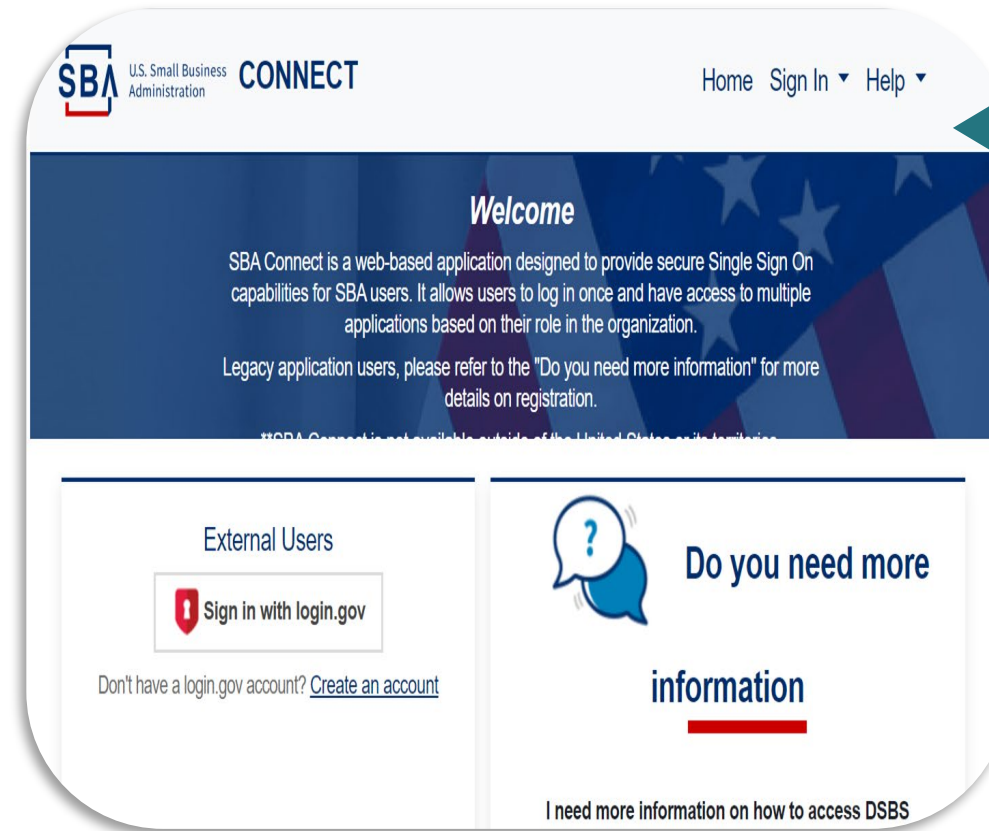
SBA U.S. Small Business Administration CONNECT

Home Sign In ▾ Help ▾

Welcome

SBA Connect is a web-based application designed to provide secure Single Sign On capabilities for SBA users. It allows users to log in once and have access to multiple applications based on their role in the organization.

Legacy application users, please refer to the "Do you need more information" for more details on registration.

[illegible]

External Users

Sign in with login.gov

Don't have a login.gov account? Create an account

Do you need more information

I need more information on how to access DSBS